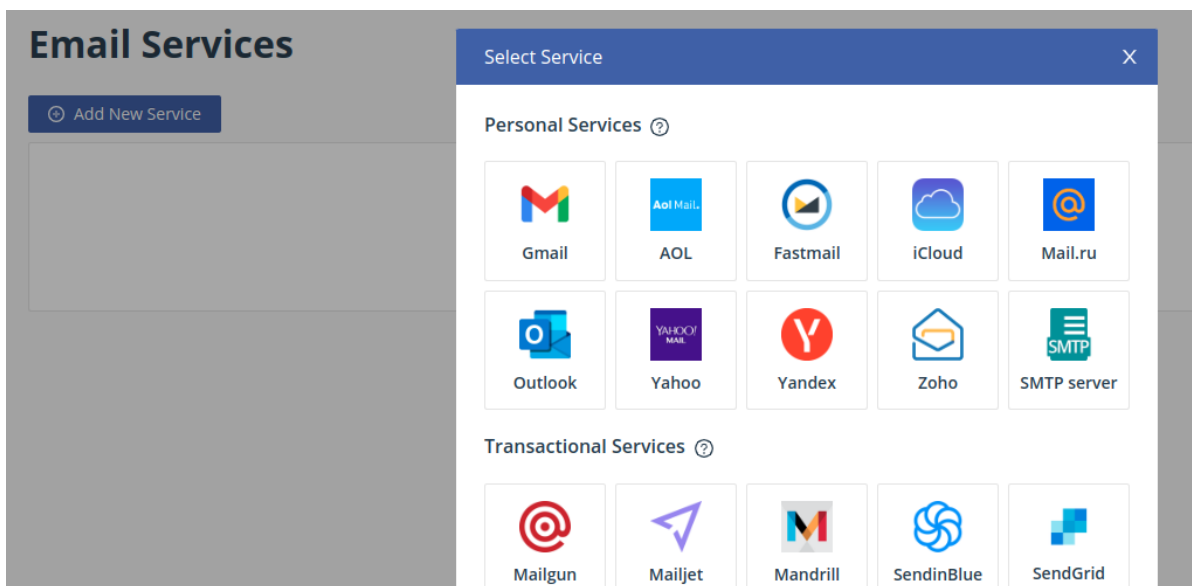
Email Services

Add New Service

Select Service

×

Personal Services ?

Aol Mail.

Gmail

AOL

Fastmail

iCloud

Mail.ru

Outlook

YAHOO! MAIL

Yahoo

Yandex

Zoho

SMTP

SMTP server

Transactional Services ?

Mailgun

Mailjet

Mandrill

SendinBlue

SendGrid